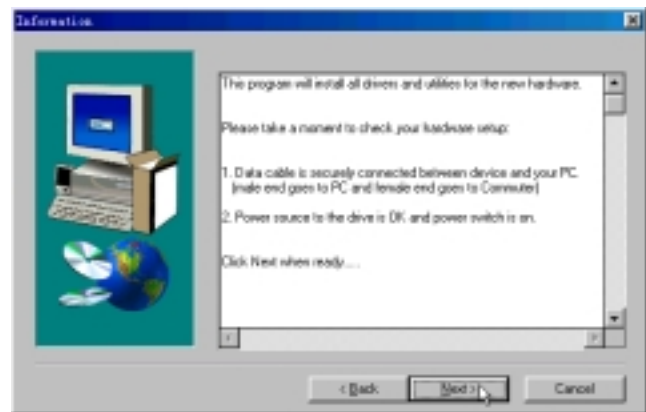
Information

This program will install all drivers and utilities for the new hardware.

Please take a moment to check your hardware setup:

1. Data cable is securely connected between device and your PC. (male end goes to PC and female end goes to Commuter)

2. Power source to the drive is OK and power switch is on.

Click Next when ready.....

< Back

Next >

Cancel